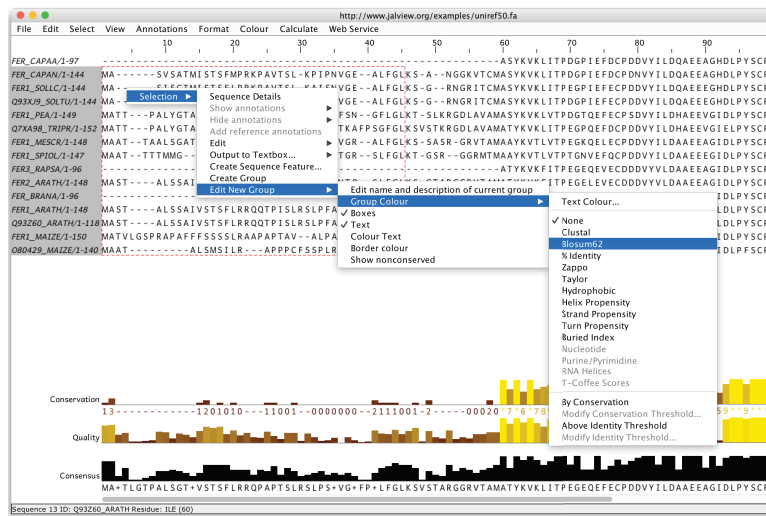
http://www.jalview.org/examples/uniref50.fa

File Edit Select View Annotations Format Colour Calculate Web Service

10 20 30 40 50 60 70 80 90

FER_CAPAA/1-97
FER_CAPAN/1-144
FER1_SOLLC/1-144
Q93XJ9_SOLTU/1-144
FER1_PEA/1-149
Q7XA98_TRIPR/1-152
FER1_MESCR/1-148
FER1_SPIOL/1-147
FER3_RAPSA/1-96
FER2_ARATH/1-148
FER_BRANA/1-96
FER1_ARATH/1-148
Q93Z60_ARATH/1-118
FER1_MAIZE/1-150
O80429_MAIZE/1-140

ASYKVKLITPDGPIEFDCPDDVYILDQAEEAGHDLPYSC
MA-----SVSATMISTSFMPRKPAVTSL-KPIPNVGE--ALFGLKS-A---NGGKVTCMASYKVKLITPDGPIEFDCPDDVYILDQAEEAGHDLPYSC
MATT---PALYGTA
MASI
TTTMMG
MAST---ALSSAI
MASTAALSSAIVSTSFLRRQQTPISLRSLPFA
MATVLGSPRAPAFFFSSSSLRAAPAPTAV--ALPA
ALSMSILR---APPPCFSSPLR

Selection
Sequence Details
Show annotations
Hide annotations
Add reference annotations
Edit
Output to Textbox...
Create Sequence Feature...
Create Group
Edit New Group

Edit name and description of current group
Group Colour
✓ Boxes
✓ Text
Colour Text
Border colour
Show nonconserved

Text Colour...
✓ None
Clustal
Blosum62
% Identity
Zappo
Taylor
Hydrophobic
Helix Propensity
Strand Propensity
Turn Propensity
Buried Index
Nucleotide
Purine/Pyrimidine
RNA Helices
T-Coffee Scores
By Conservation
Modify Conservation Threshold...
Above Identity Threshold
Modify Identity Threshold...

Conservation
13----------1201010---11001--0000000--2111001-2------00020
Quality
Consensus
MA+TLGTPALSGT+VSTSFLRRQPAPTSLRSLPS+VG+FP+LFGLKSVSTARGGRVTAMATYKVKLITPDGPIEFDCPDDVYILDQAEEAGIDLPYSC

Sequence 13 ID: Q93Z60_ARATH Residue: ILE (60)